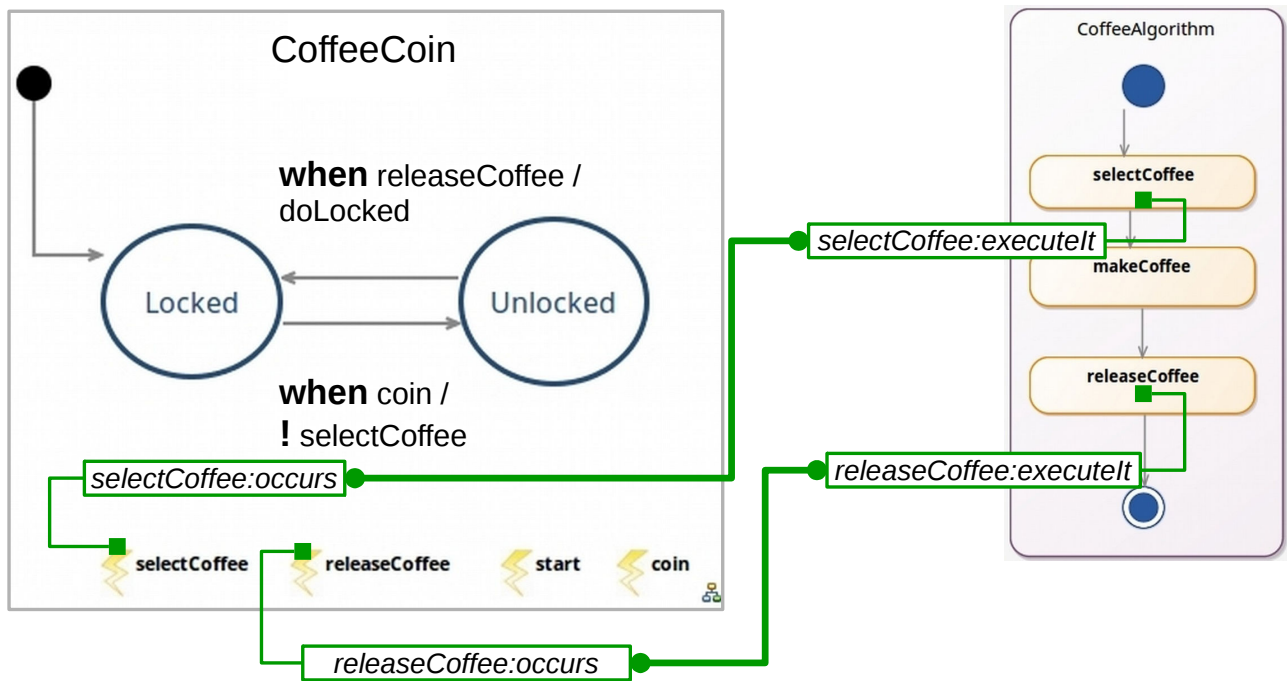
CoffeeCoin

**when** releaseCoffee / doLocked

Locked

Unlocked

**when** coin / **!** selectCoffee

selectCoffee:occurs

selectCoffee

releaseCoffee

start

coin

releaseCoffee:occurs

CoffeeAlgorithm

selectCoffee

selectCoffee:executeIt

makeCoffee

releaseCoffee

releaseCoffee:executeIt